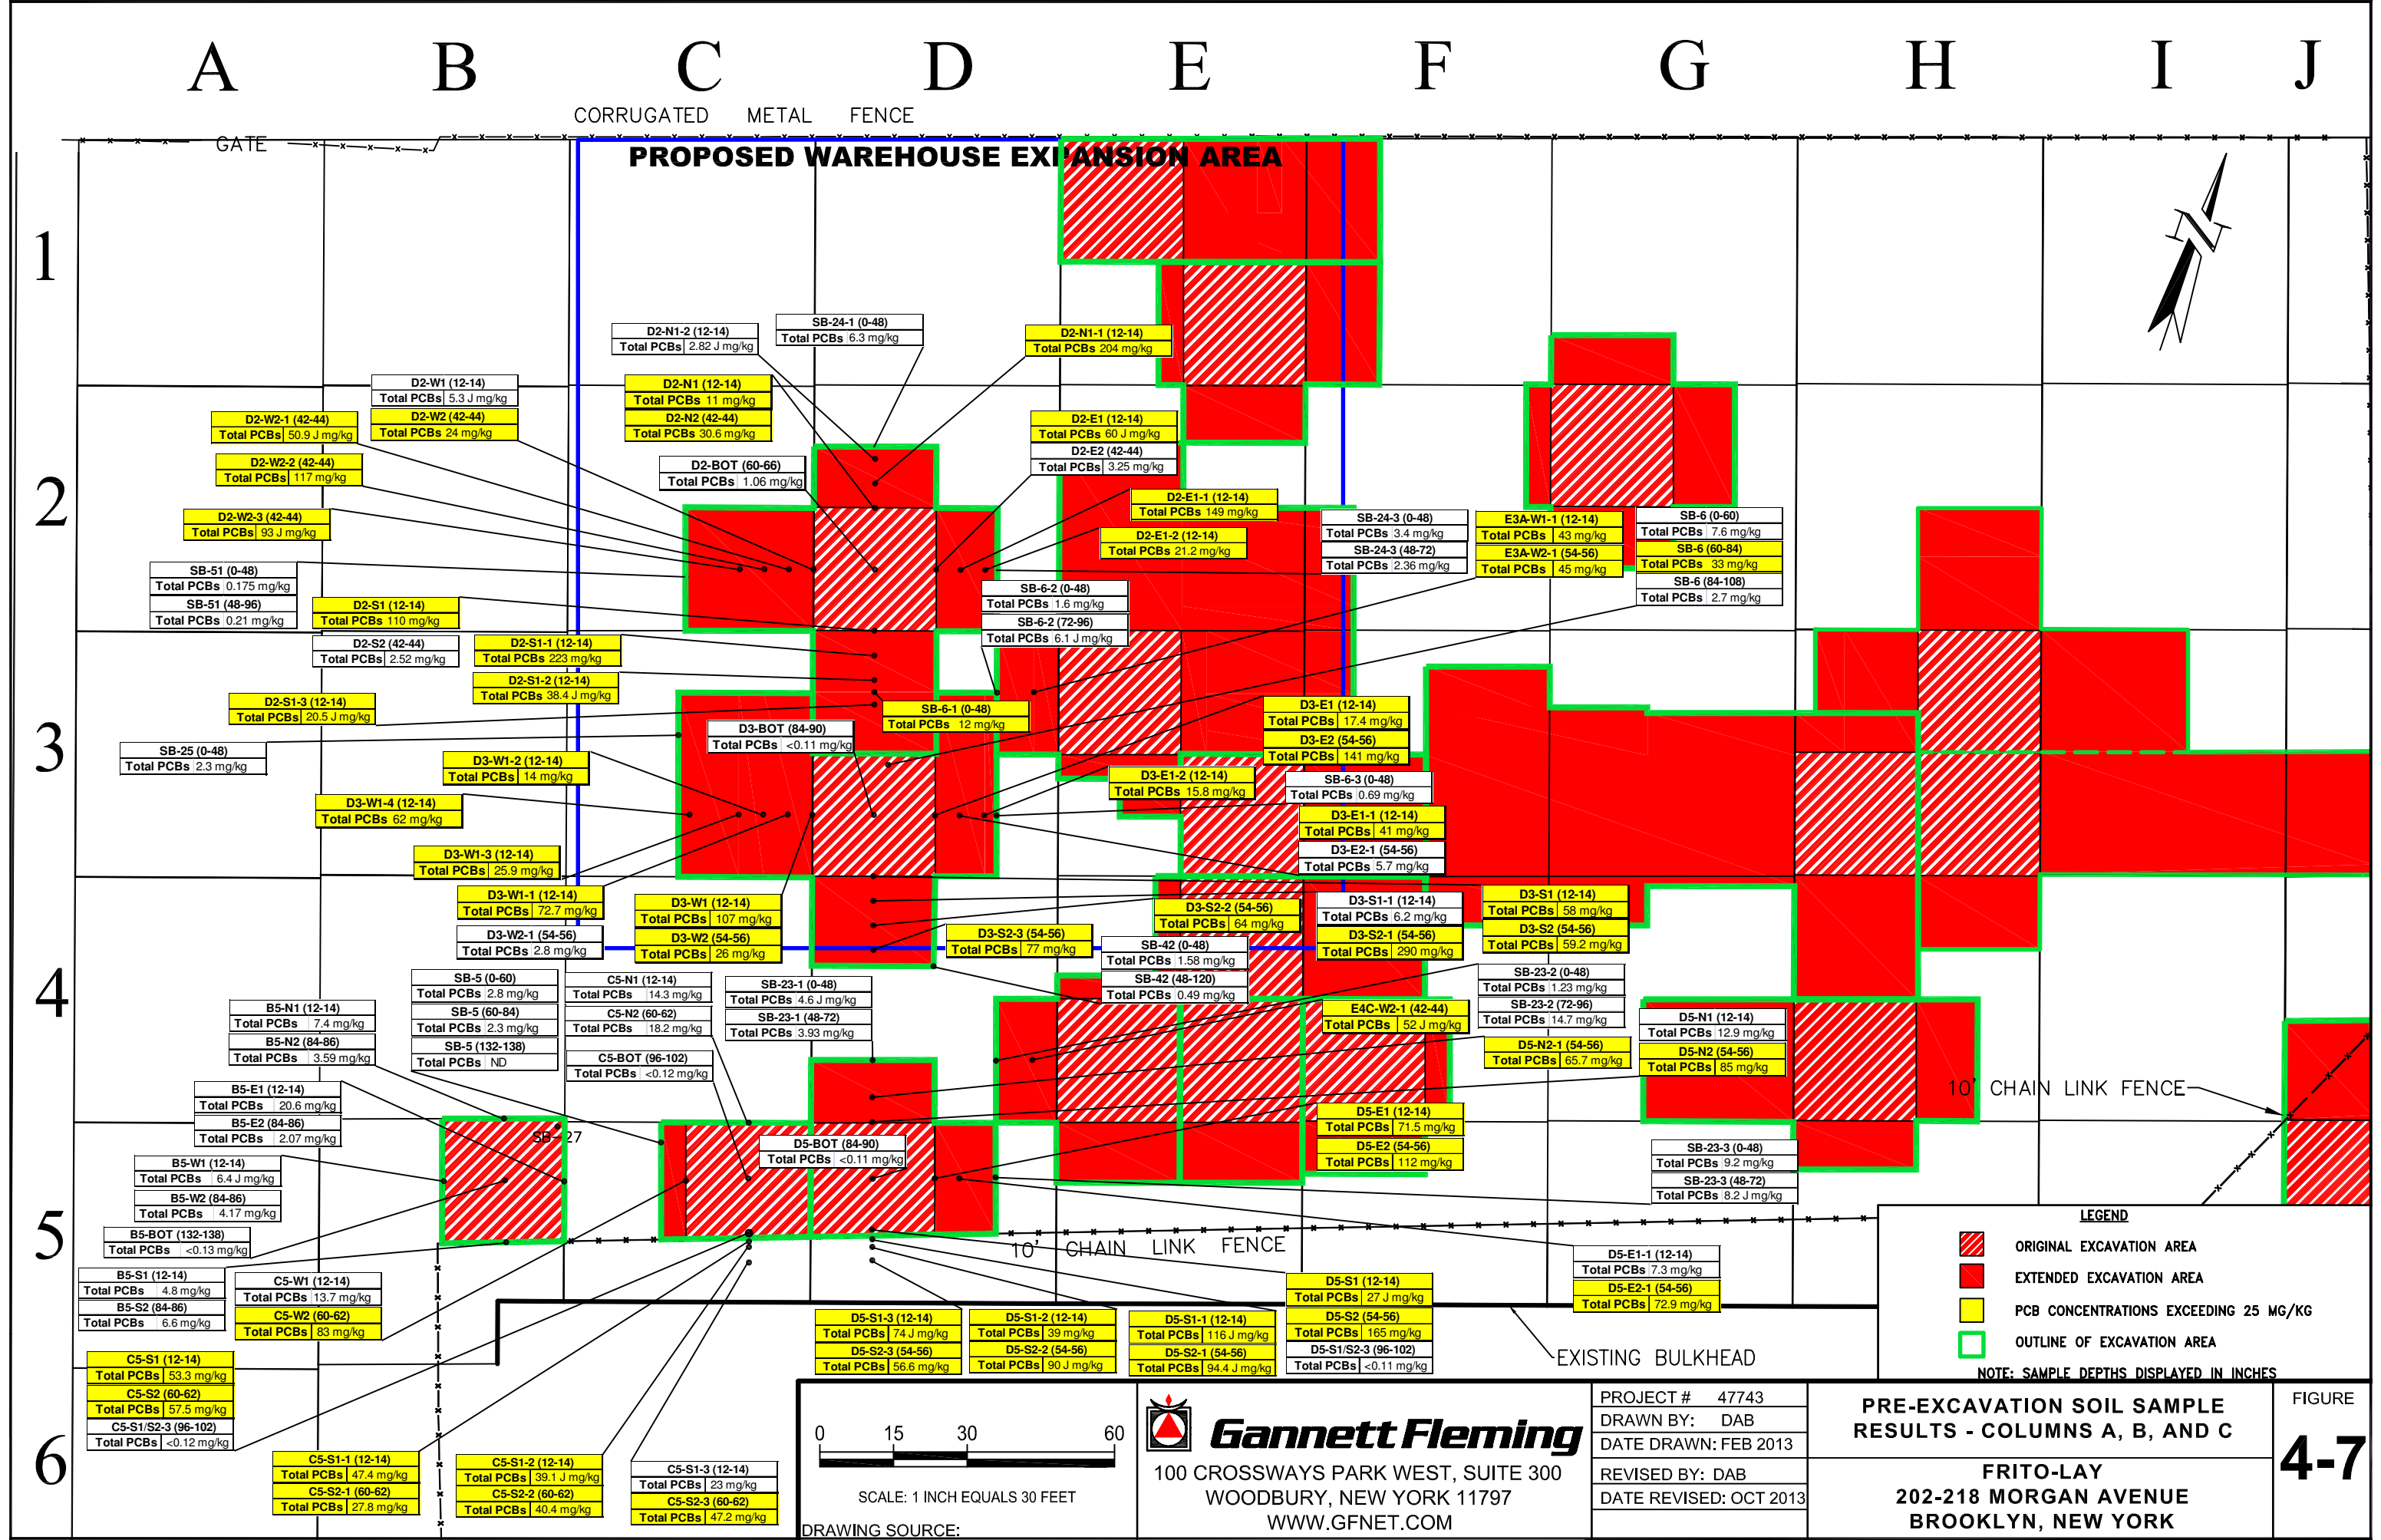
A B C D E F G H I J

CORRUGATED METAL FENCE

GATE

PROPOSED WAREHOUSE EXPANSION AREA

1
2
3
4
5
6

D2-N1-2 (12-14) Total PCBs 2.82 J mg/kg
SB-24-1 (0-48) Total PCBs 6.3 mg/kg
D2-N1-1 (12-14) Total PCBs 204 mg/kg
D2-W1 (12-14) Total PCBs 5.3 J mg/kg
D2-W2 (42-44) Total PCBs 24 mg/kg
D2-N1 (12-14) Total PCBs 11 mg/kg
D2-N2 (42-44) Total PCBs 30.6 mg/kg
D2-W2-1 (42-44) Total PCBs 50.9 J mg/kg
D2-E1 (12-14) Total PCBs 60 J mg/kg
D2-E2 (42-44) Total PCBs 3.25 mg/kg
D2-W2-2 (42-44) Total PCBs 117 mg/kg
D2-BOT (60-66) Total PCBs 1.06 mg/kg
D2-E1-1 (12-14) Total PCBs 149 mg/kg
D2-E1-2 (12-14) Total PCBs 21.2 mg/kg
D2-W2-3 (42-44) Total PCBs 93 J mg/kg
SB-24-3 (0-48) Total PCBs 3.4 mg/kg
SB-24-3 (48-72) Total PCBs 2.36 mg/kg
E3A-W1-1 (12-14) Total PCBs 43 mg/kg
E3A-W2-1 (54-56) Total PCBs 45 mg/kg
SB-6 (0-60) Total PCBs 7.6 mg/kg
SB-6 (60-84) Total PCBs 33 mg/kg
SB-6 (84-108) Total PCBs 2.7 mg/kg
SB-51 (0-48) Total PCBs 0.175 mg/kg
SB-51 (48-96) Total PCBs 0.21 mg/kg
D2-S1 (12-14) Total PCBs 110 mg/kg
SB-6-2 (0-48) Total PCBs 1.6 mg/kg
SB-6-2 (72-96) Total PCBs 6.1 J mg/kg
D2-S2 (42-44) Total PCBs 2.52 mg/kg
D2-S1-1 (12-14) Total PCBs 223 mg/kg
D2-S1-2 (12-14) Total PCBs 38.4 J mg/kg
D2-S1-3 (12-14) Total PCBs 20.5 J mg/kg
SB-6-1 (0-48) Total PCBs 12 mg/kg
D3-E1 (12-14) Total PCBs 17.4 mg/kg
D3-E2 (54-56) Total PCBs 141 mg/kg
D3-BOT (84-90) Total PCBs <0.11 mg/kg
SB-25 (0-48) Total PCBs 2.3 mg/kg
D3-W1-2 (12-14) Total PCBs 14 mg/kg
D3-E1-2 (12-14) Total PCBs 15.8 mg/kg
SB-6-3 (0-48) Total PCBs 0.69 mg/kg
D3-W1-4 (12-14) Total PCBs 62 mg/kg
D3-E1-1 (12-14) Total PCBs 41 mg/kg
D3-E2-1 (54-56) Total PCBs 5.7 mg/kg
D3-W1-3 (12-14) Total PCBs 25.9 mg/kg
D3-W1-1 (12-14) Total PCBs 72.7 mg/kg
D3-W1 (12-14) Total PCBs 107 mg/kg
D3-W2 (54-56) Total PCBs 26 mg/kg
D3-S2-2 (54-56) Total PCBs 64 mg/kg
D3-S1-1 (12-14) Total PCBs 6.2 mg/kg
D3-S2-1 (54-56) Total PCBs 290 mg/kg
D3-S1 (12-14) Total PCBs 58 mg/kg
D3-S2 (54-56) Total PCBs 59.2 mg/kg
D3-W2-1 (54-56) Total PCBs 2.8 mg/kg
D3-S2-3 (54-56) Total PCBs 77 mg/kg
SB-42 (0-48) Total PCBs 1.58 mg/kg
SB-42 (48-120) Total PCBs 0.49 mg/kg
SB-5 (0-60) Total PCBs 2.8 mg/kg
SB-5 (60-84) Total PCBs 2.3 mg/kg
SB-5 (132-138) Total PCBs ND
C5-N1 (12-14) Total PCBs 14.3 mg/kg
C5-N2 (60-62) Total PCBs 18.2 mg/kg
SB-23-1 (0-48) Total PCBs 4.6 J mg/kg
SB-23-1 (48-72) Total PCBs 3.93 mg/kg
SB-23-2 (0-48) Total PCBs 1.23 mg/kg
SB-23-2 (72-96) Total PCBs 14.7 mg/kg
E4C-W2-1 (42-44) Total PCBs 52 J mg/kg
D5-N1 (12-14) Total PCBs 12.9 mg/kg
D5-N2 (54-56) Total PCBs 85 mg/kg
D5-N2-1 (54-56) Total PCBs 65.7 mg/kg
B5-N1 (12-14) Total PCBs 7.4 mg/kg
B5-N2 (84-86) Total PCBs 3.59 mg/kg
C5-BOT (96-102) Total PCBs <0.12 mg/kg
B5-E1 (12-14) Total PCBs 20.6 mg/kg
B5-E2 (84-86) Total PCBs 2.07 mg/kg
SB-27
D5-BOT (84-90) Total PCBs <0.11 mg/kg
D5-E1 (12-14) Total PCBs 71.5 mg/kg
D5-E2 (54-56) Total PCBs 112 mg/kg
10' CHAIN LINK FENCE
SB-23-3 (0-48) Total PCBs 9.2 mg/kg
SB-23-3 (48-72) Total PCBs 8.2 J mg/kg
B5-W1 (12-14) Total PCBs 6.4 J mg/kg
B5-W2 (84-86) Total PCBs 4.17 mg/kg
B5-BOT (132-138) Total PCBs <0.13 mg/kg
10' CHAIN LINK FENCE
D5-E1-1 (12-14) Total PCBs 7.3 mg/kg
D5-E2-1 (54-56) Total PCBs 72.9 mg/kg
B5-S1 (12-14) Total PCBs 4.8 mg/kg
B5-S2 (84-86) Total PCBs 6.6 mg/kg
C5-W1 (12-14) Total PCBs 13.7 mg/kg
C5-W2 (60-62) Total PCBs 83 mg/kg
D5-S1 (12-14) Total PCBs 27 J mg/kg
D5-S2 (54-56) Total PCBs 165 mg/kg
D5-S1/S2-3 (96-102) Total PCBs <0.11 mg/kg
D5-S1-3 (12-14) Total PCBs 74 J mg/kg
D5-S2-3 (54-56) Total PCBs 56.6 mg/kg
D5-S1-2 (12-14) Total PCBs 39 mg/kg
D5-S2-2 (54-56) Total PCBs 90 J mg/kg
D5-S1-1 (12-14) Total PCBs 116 J mg/kg
D5-S2-1 (54-56) Total PCBs 94.4 J mg/kg
EXISTING BULKHEAD
C5-S1 (12-14) Total PCBs 53.3 mg/kg
C5-S2 (60-62) Total PCBs 57.5 mg/kg
C5-S1/S2-3 (96-102) Total PCBs <0.12 mg/kg
C5-S1-1 (12-14) Total PCBs 47.4 mg/kg
C5-S2-1 (60-62) Total PCBs 27.8 mg/kg
C5-S1-2 (12-14) Total PCBs 39.1 J mg/kg
C5-S2-2 (60-62) Total PCBs 40.4 mg/kg
C5-S1-3 (12-14) Total PCBs 23 mg/kg
C5-S2-3 (60-62) Total PCBs 47.2 mg/kg

LEGEND
ORIGINAL EXCAVATION AREA
EXTENDED EXCAVATION AREA
PCB CONCENTRATIONS EXCEEDING 25 MG/KG
OUTLINE OF EXCAVATION AREA
NOTE: SAMPLE DEPTHS DISPLAYED IN INCHES

0 15 30 60
SCALE: 1 INCH EQUALS 30 FEET
DRAWING SOURCE:

Gannett Fleming
100 CROSSWAYS PARK WEST, SUITE 300
WOODBURY, NEW YORK 11797
WWW.GFNET.COM

PROJECT # 47743
DRAWN BY: DAB
DATE DRAWN: FEB 2013
REVISED BY: DAB
DATE REVISED: OCT 2013

PRE-EXCAVATION SOIL SAMPLE RESULTS - COLUMNS A, B, AND C
FRITO-LAY
202-218 MORGAN AVENUE
BROOKLYN, NEW YORK

FIGURE
4-7